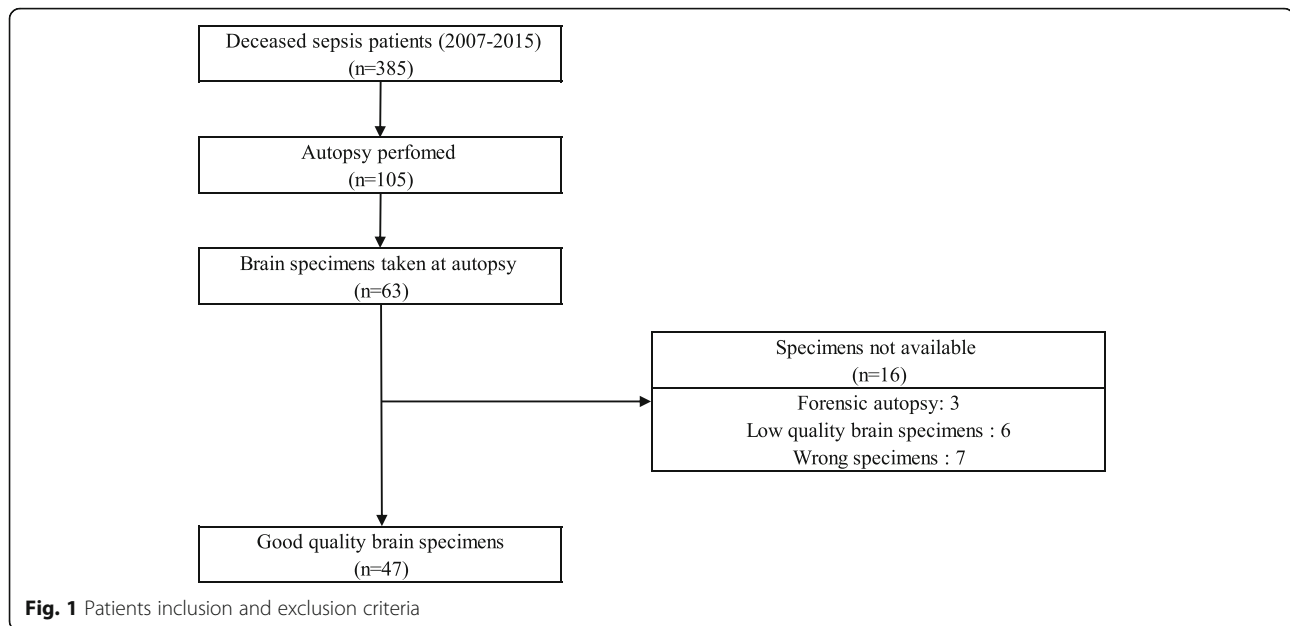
Deceased sepsis patients (2007-2015)
(n=385)

Autopsy perfomed
(n=105)

Brain specimens taken at autopsy
(n=63)

Specimens not available
(n=16)

Forensic autopsy: 3
Low quality brain specimens : 6
Wrong specimens : 7

Good quality brain specimens
(n=47)

Fig. 1 Patients inclusion and exclusion criteria